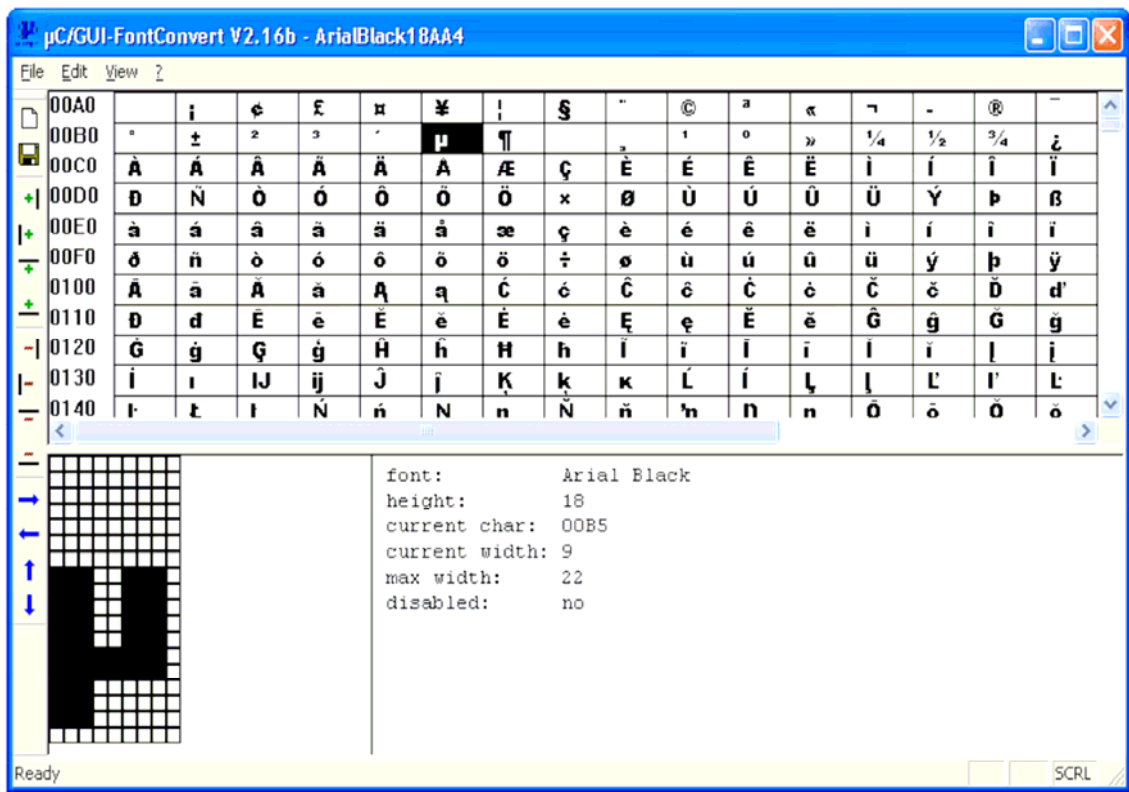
µC/GUI-FontConvert V2.16b - ArialBlack18AA4

File Edit View ?

| 00A0 | | ¡ | ¢ | £ | ¤ | ¥ | ¦ | § | ¨ | © | ª | « | ¬ | - | ® | ¯ |
|---|---|---|---|---|---|---|---|---|---|---|---|---|---|---|---|---|
| 00B0 | ° | ± | ² | ³ | ´ | µ | ¶ | · | ¸ | ¹ | º | » | ¼ | ½ | ¾ | ¿ |
| 00C0 | À | Á | Â | Ã | Ä | Å | Æ | Ç | È | É | Ê | Ë | Ì | Í | Î | Ï |
| 00D0 | Ð | Ñ | Ò | Ó | Ô | Õ | Ö | × | Ø | Ù | Ú | Û | Ü | Ý | Þ | ß |
| 00E0 | à | á | â | ã | ä | å | æ | ç | è | é | ê | ë | ì | í | î | ï |
| 00F0 | ð | ñ | ò | ó | ô | õ | ö | ÷ | ø | ù | ú | û | ü | ý | þ | ÿ |
| 0100 | Ā | ā | Ă | ă | Ą | ą | Ć | ć | Ĉ | ĉ | Ċ | ċ | Č | č | Ď | ď |
| 0110 | Đ | đ | Ē | ē | Ė | ĕ | Ė | ė | Ę | ę | Ě | ě | Ĝ | ĝ | Ğ | ğ |
| 0120 | Ġ | ġ | Ģ | ģ | Ĥ | ĥ | Ħ | ħ | Ĩ | ĩ | Ī | ī | Ĭ | ĭ | Į | į |
| 0130 | İ | ı | Ĳ | ĳ | Ĵ | ĵ | Ķ | ķ | ĸ | Ĺ | ĺ | Ļ | ļ | Ľ | ľ | Ŀ |
| 0140 | ŀ | Ł | ł | Ń | ń | Ņ | ņ | Ň | ň | ŉ | Ŋ | ŋ | Ō | ō | Ŏ | ŏ |

font: Arial Black
height: 18
current char: 00B5
current width: 9
max width: 22
disabled: no

Ready
SCRL